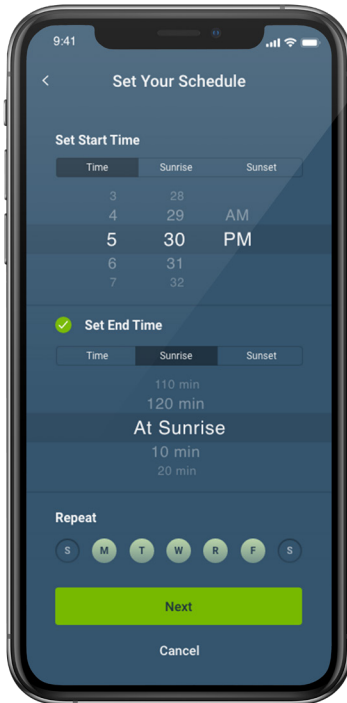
9:41

<

Set Your Schedule

Set Start Time

| Time | Sunrise | Sunset |
|---|---|---|

3 28
4 29 AM
5 30 PM
6 31
7 32

Set End Time

| Time | Sunrise | Sunset |
|---|---|---|

110 min
120 min
At Sunrise
10 min
20 min

Repeat

S M T W R F S

Next

Cancel